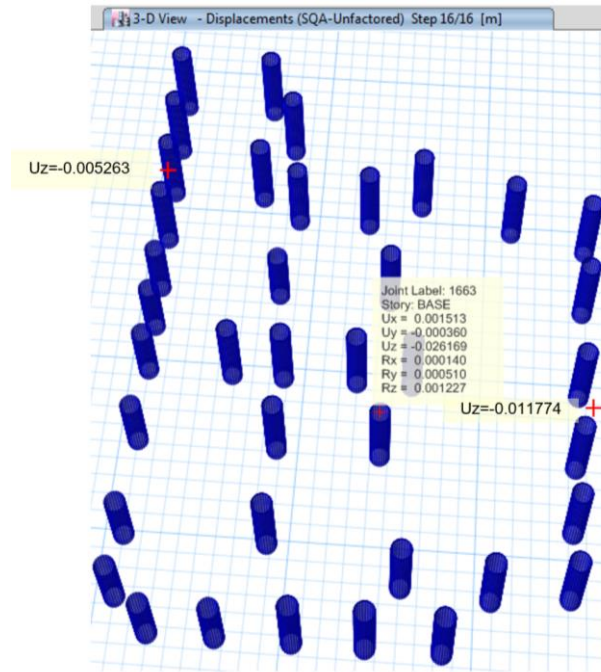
3-D View - Displacements (SQA-Unfactored) Step 16/16 [m]

Uz=-0.005263

Joint Label: 1663
Story: BASE
Ux = 0.001513
Uy = -0.000360
Uz = -0.026169
Rx = 0.000140
Ry = 0.000510
Rz = 0.001227

Uz=-0.011774